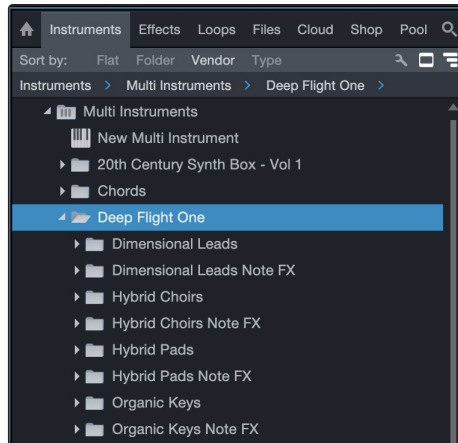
Instruments Effects Loops Files Cloud Shop Pool

Sort by: Flat Folder Vendor Type

Instruments > Multi Instruments > Deep Flight One >

Multi Instruments
New Multi Instrument
20th Century Synth Box - Vol 1
Chords
Deep Flight One
Dimensional Leads
Dimensional Leads Note FX
Hybrid Choirs
Hybrid Choirs Note FX
Hybrid Pads
Hybrid Pads Note FX
Organic Keys
Organic Keys Note FX